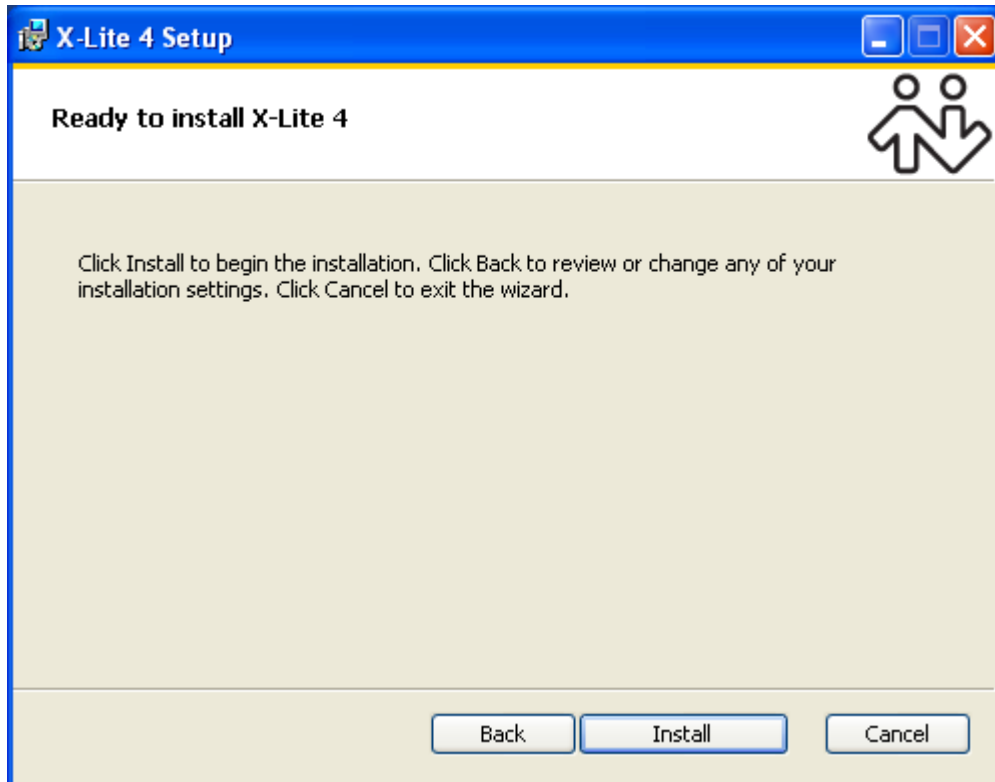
X-Lite 4 Setup

Ready to install X-Lite 4

Click Install to begin the installation. Click Back to review or change any of your installation settings. Click Cancel to exit the wizard.

Back
Install
Cancel